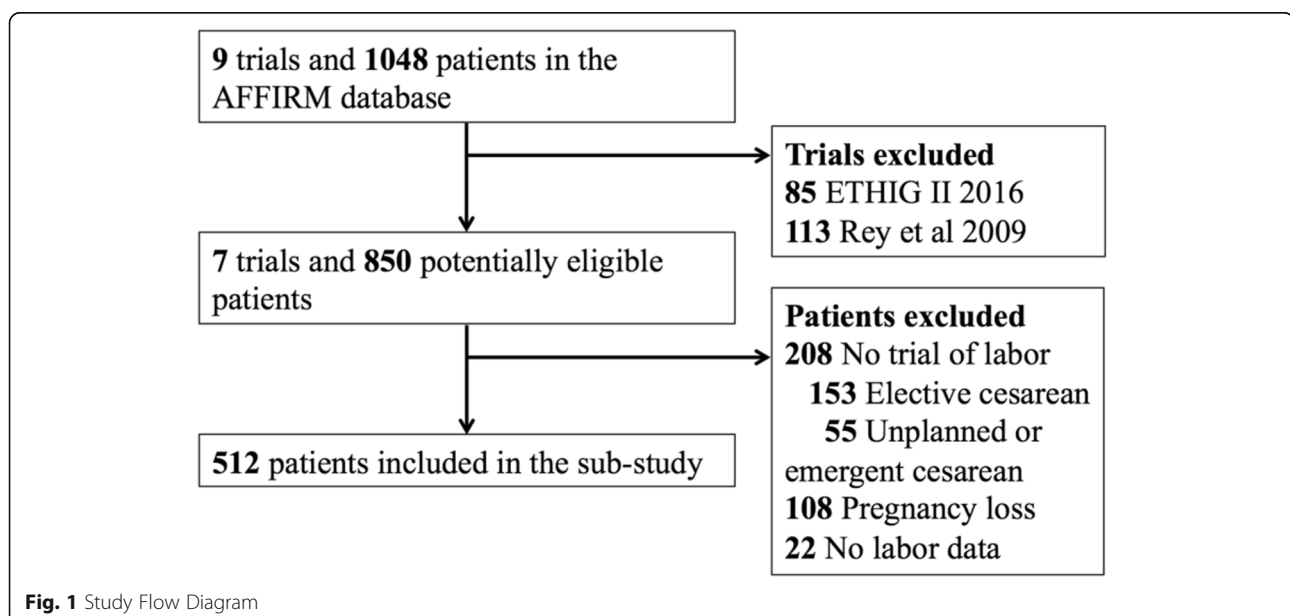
9 trials and 1048 patients in the AFFIRM database

Trials excluded
85 ETHIG II 2016
113 Rey et al 2009

7 trials and 850 potentially eligible patients

Patients excluded
208 No trial of labor
153 Elective cesarean
55 Unplanned or emergent cesarean
108 Pregnancy loss
22 No labor data

512 patients included in the sub-study

Fig. 1 Study Flow Diagram